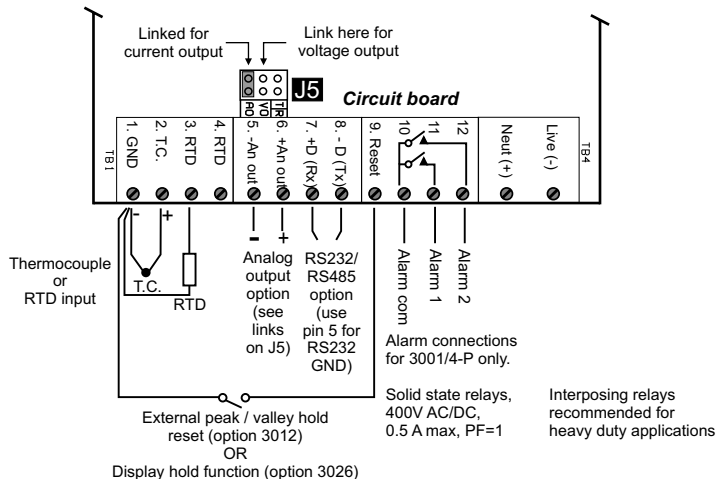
Linked for current output

Link here for voltage output

AO VO TR

J5

Circuit board

TB1

1. GND

2. T.C.

3. RTD

4. RTD

5. -An out

6. +An out

7. +D (Rx)

8. - D (Tx)

9. Reset

10

11

12

Neut (+)

Live (-)

TB4

-

+

-

+

Thermocouple or RTD input

T.C.

RTD

Analog output option (see links on J5)

RS232/ RS485 option (use pin 5 for RS232 GND)

Alarm com

Alarm 1

Alarm 2

Alarm connections for 3001/4-P only.

Solid state relays, 400V AC/DC, 0.5 A max, PF=1

Interposing relays recommended for heavy duty applications

External peak / valley hold reset (option 3012)
OR
Display hold function (option 3026)